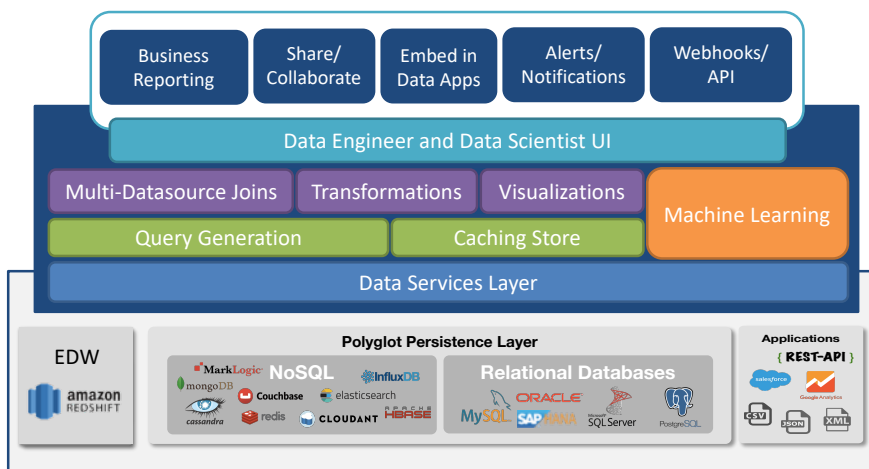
Business Reporting

Share/ Collaborate

Embed in Data Apps

Alerts/ Notifications

Webhooks/ API

Data Engineer and Data Scientist UI

Multi-Datasource Joins

Transformations

Visualizations

Machine Learning

Query Generation

Caching Store

Data Services Layer

EDW

amazon REDSHIFT

Polyglot Persistence Layer

MarkLogic

NoSQL

mongoDB

InfluxDB

Couchbase

elasticsearch

cassandra

redis

CLOUDANT

APACHE HBASE

Relational Databases

MySQL

ORACLE

SAP HANA

Microsoft SQLServer

PostgreSQL

Applications

{ REST-API }

salesforce

Google Analytics

CSV

JSON

XML